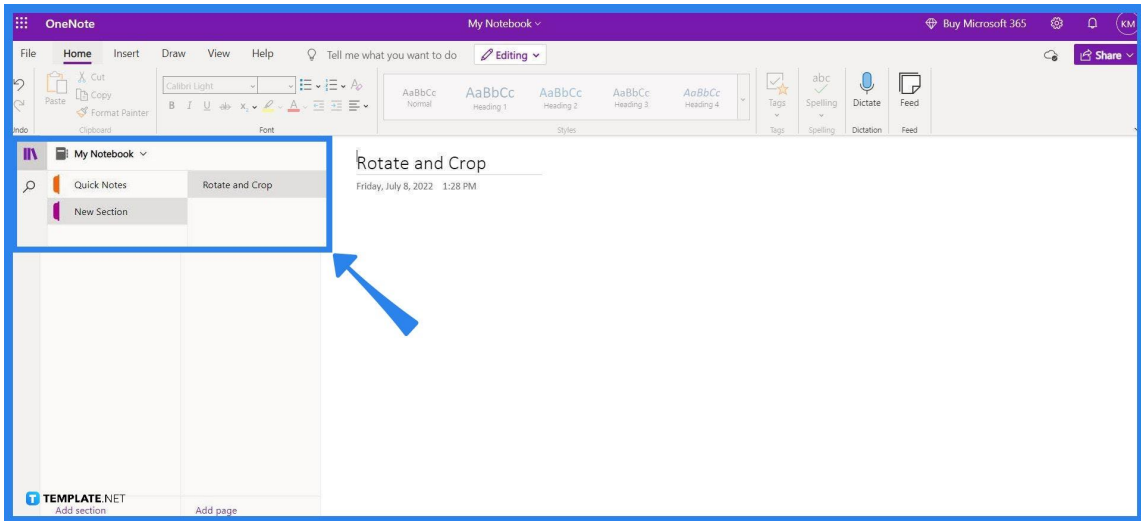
OneNote

My Notebook

Buy Microsoft 365

KM

File Home Insert Draw View Help Tell me what you want to do Editing

Share

Paste Cut Copy Format Painter

Clipboard

Calibri Light

B I U x

Font

AaBbCc Normal

AaBbCc Heading 1

AaBbCc Heading 2

AaBbCc Heading 3

AaBbCc Heading 4

Styles

Tags

Tags

abc Spelling

Spelling

Dictate

Dictation

Feed

Feed

Undo

My Notebook

Quick Notes

New Section

Rotate and Crop

Rotate and Crop

Friday, July 8, 2022 1:28 PM

TEMPLATE.NET

Add section

Add page